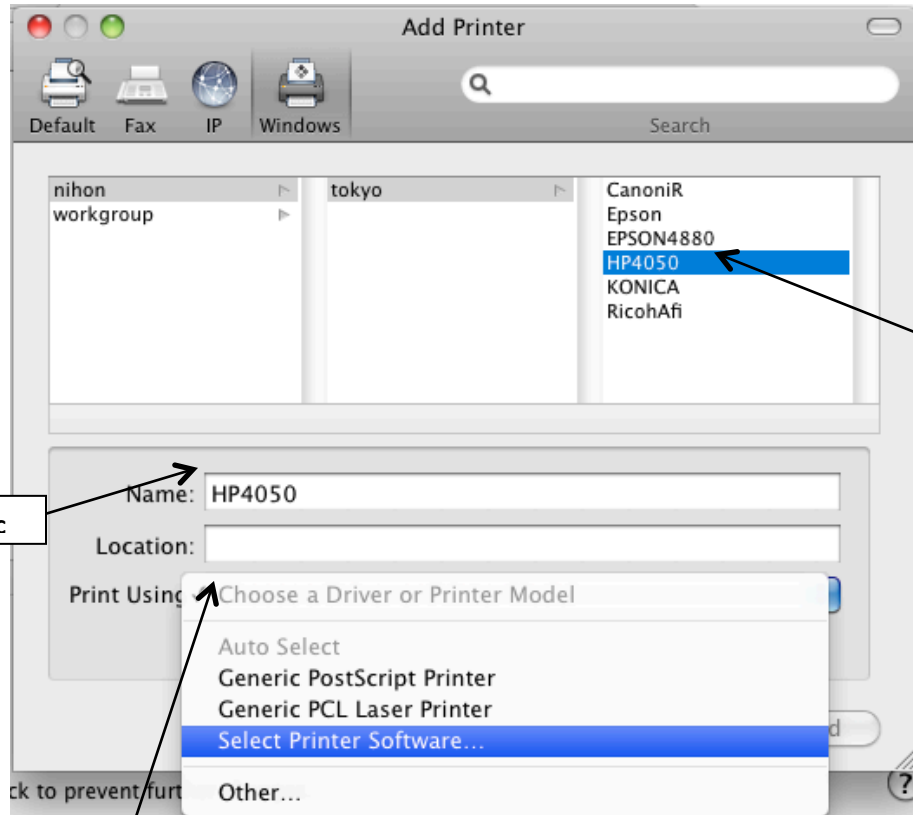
Add Printer

Default Fax IP Windows

Search

nihon
workgroup

tokyo

CanoniR
Epson
EPSON4880
HP4050
KONICA
RicohAfi

c

Name: HP4050

Location:

Print Using

Choose a Driver or Printer Model

Auto Select
Generic PostScript Printer
Generic PCL Laser Printer
Select Printer Software...

Other...

ck to prevent furt

d

?